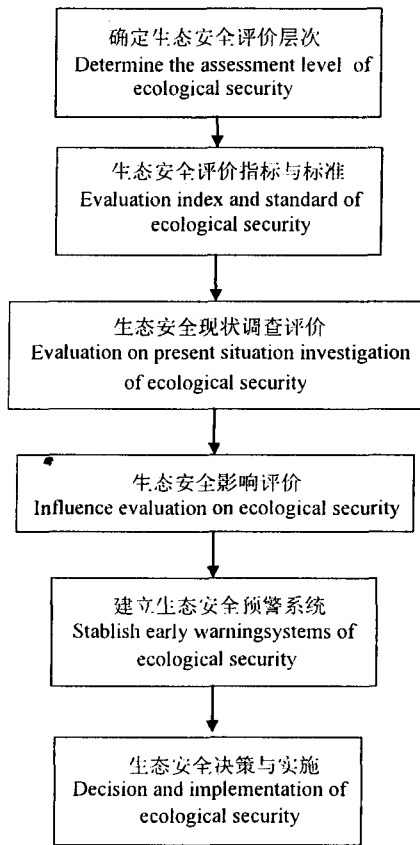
确定生态安全评价层次
Determine the assessment level of ecological security

生态安全评价指标与标准
Evaluation index and standard of ecological security

生态安全现状调查评价
Evaluation on present situation investigation of ecological security

生态安全影响评价
Influence evaluation on ecological security

建立生态安全预警系统
Stablish early warningsystems of ecological security

生态安全决策与实施
Decision and implementation of ecological security